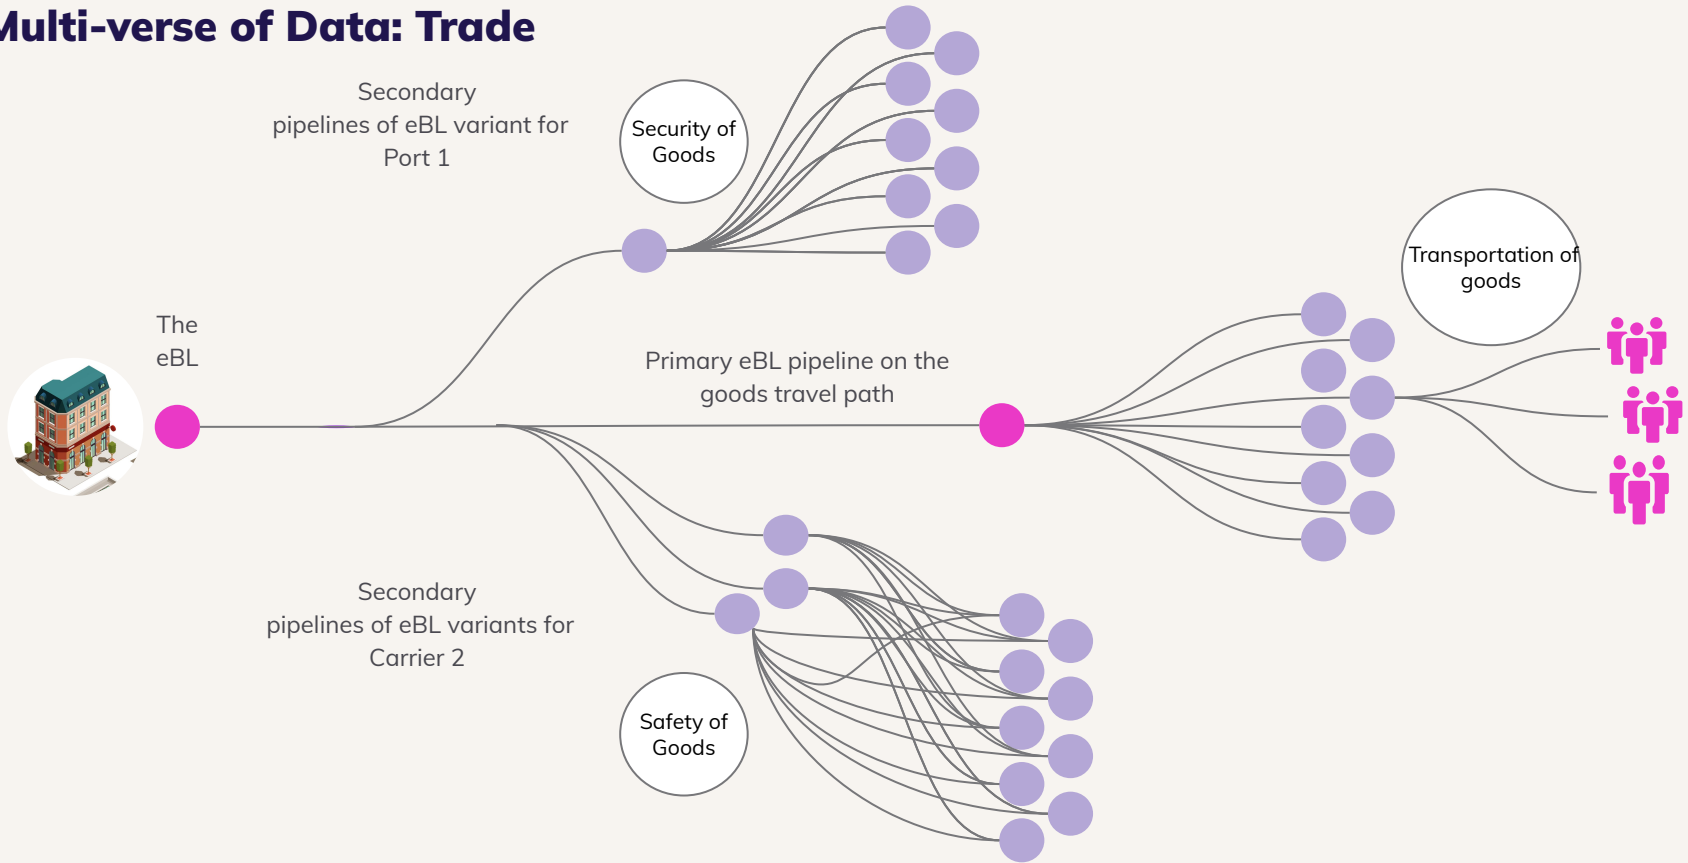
Multi-verse of Data: Trade

Secondary pipelines of eBL variant for Port 1

Security of Goods

Transportation of goods

The eBL

Primary eBL pipeline on the goods travel path

Secondary pipelines of eBL variants for Carrier 2

Safety of Goods